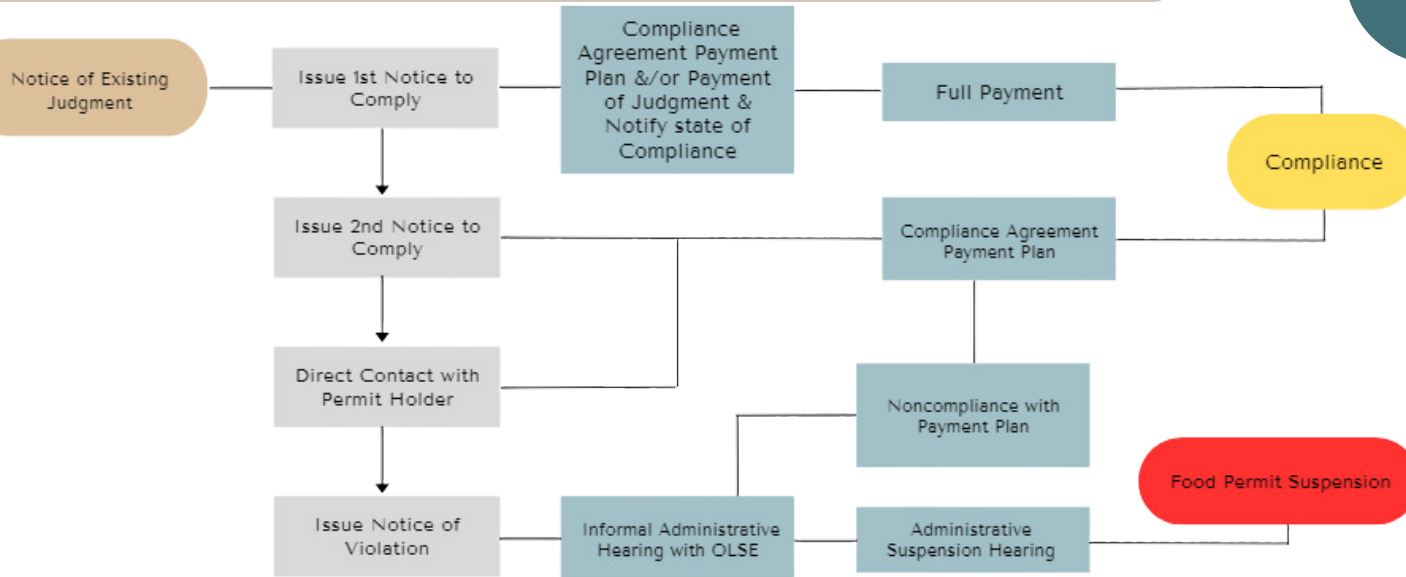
Notice of Existing Judgment

Issue 1st Notice to Comply

Compliance Agreement Payment Plan &/or Payment of Judgment & Notify state of Compliance

Full Payment

Compliance

Issue 2nd Notice to Comply

Compliance Agreement Payment Plan

Direct Contact with Permit Holder

Noncompliance with Payment Plan

Food Permit Suspension

Issue Notice of Violation

Informal Administrative Hearing with OLSE

Administrative Suspension Hearing